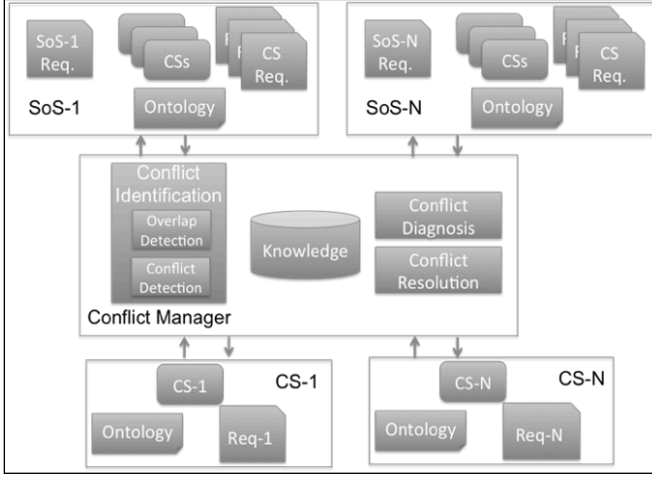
SoS-1 Req.

CSs

F

CS Req.

Ontology

SoS-1

SoS-N Req.

CSs

F

CS Req.

Ontology

SoS-N

Conflict Identification

Overlap Detection

Conflict Detection

Knowledge

Conflict Diagnosis

Conflict Resolution

Conflict Manager

CS-1

CS-1

Ontology

Req-1

CS-N

CS-N

Ontology

Req-N